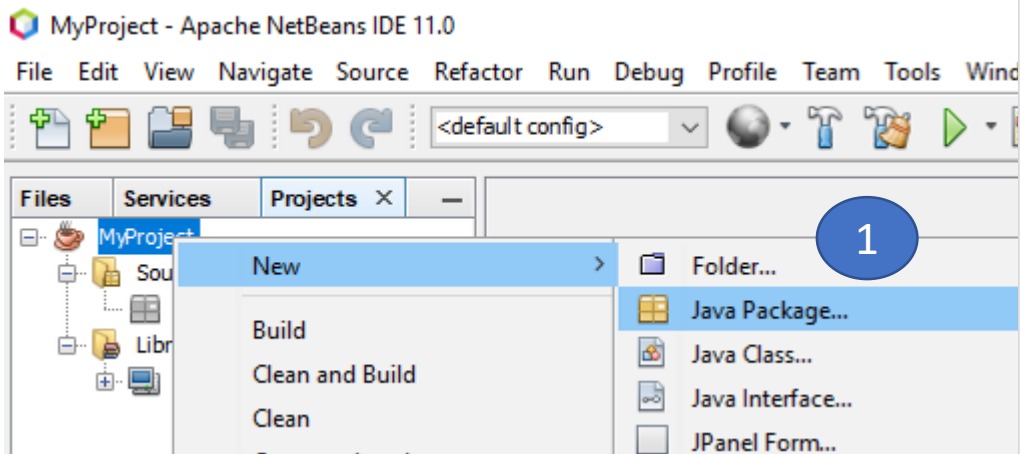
MyProject - Apache NetBeans IDE 11.0

File Edit View Navigate Source Refactor Run Debug Profile Team Tools Wind

<default config>

Files Services Projects ×

MyProject

Sou

Libr

New

Build

Clean and Build

Clean

Folder...

Java Package...

Java Class...

Java Interface...

JPanel Form...

1